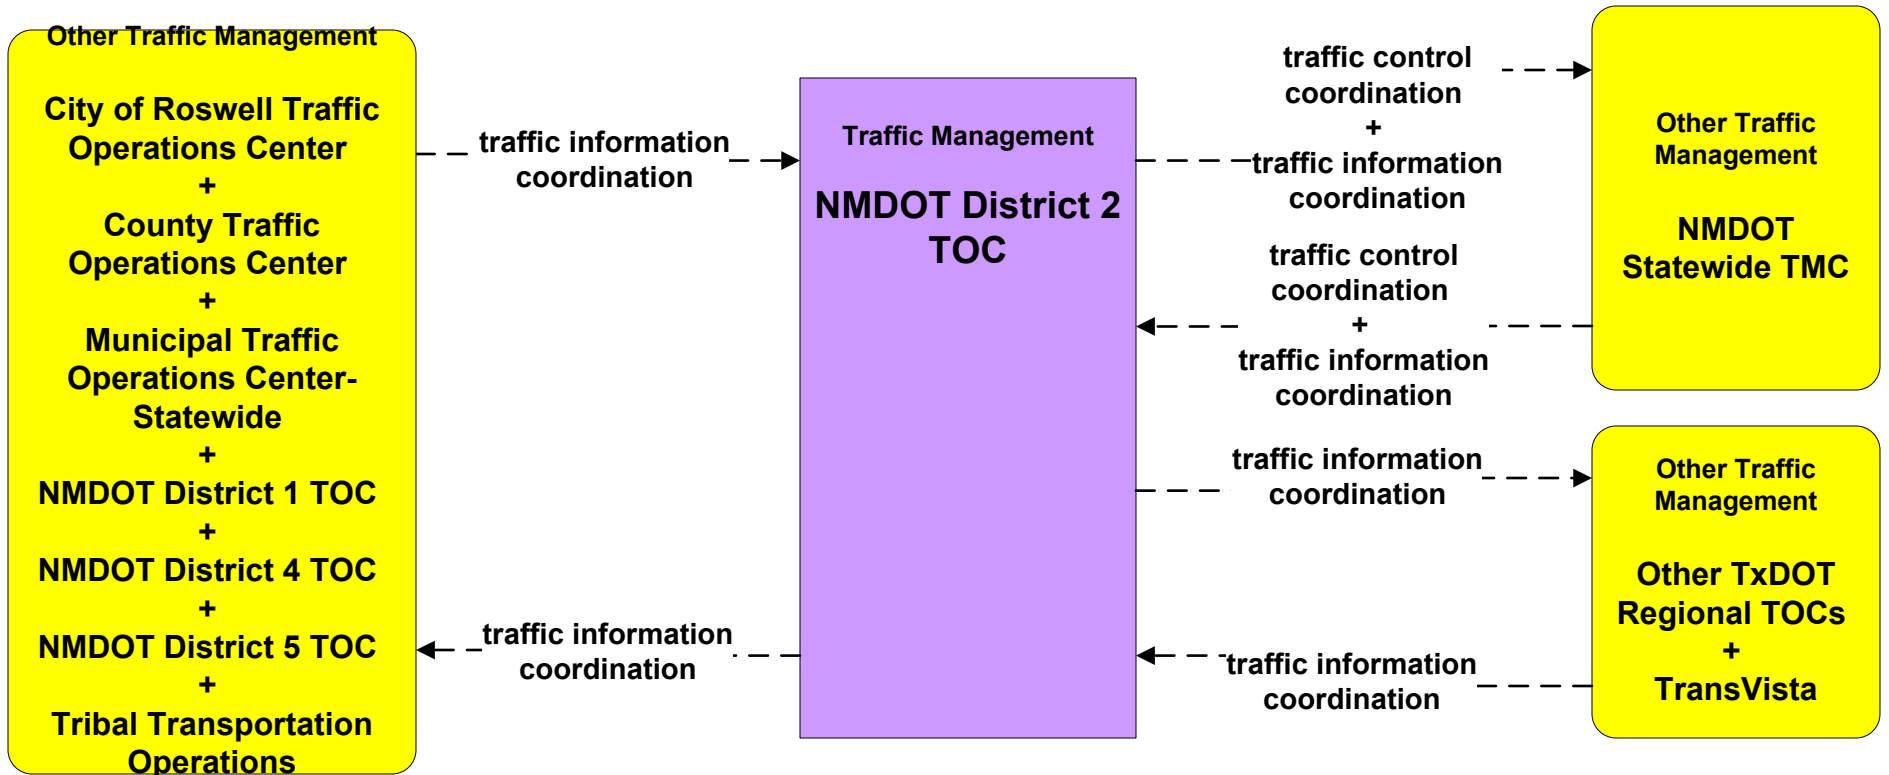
Other Traffic Management

City of Roswell Traffic Operations Center
+
County Traffic Operations Center
+
Municipal Traffic Operations Center-Statewide
+
NMDOT District 1 TOC
+
NMDOT District 4 TOC
+
NMDOT District 5 TOC
+
Tribal Transportation Operations

traffic information coordination

traffic information coordination

Traffic Management

NMDOT District 2 TOC

traffic control coordination
+
traffic information coordination

traffic control coordination
+
traffic information coordination

traffic information coordination

traffic information coordination

Other Traffic Management

NMDOT Statewide TMC

Other Traffic Management

Other TxDOT Regional TOCs
+
TransVista